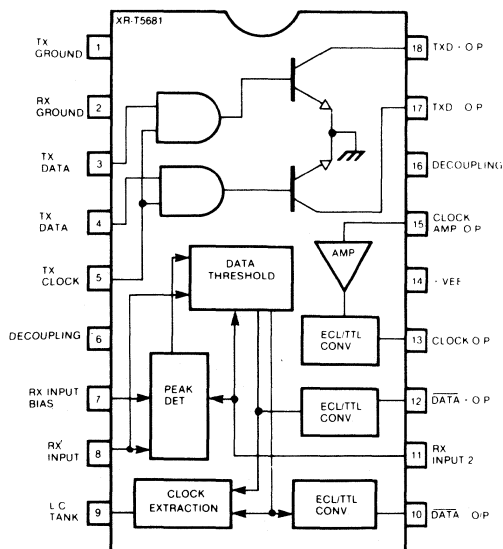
XR-T5681

TX GROUND 1
RX GROUND 2
TX DATA 3
TX DATA 4
TX CLOCK 5
DECOUPLING 6
RX INPUT BIAS 7
RX' INPUT 8
L C TANK 9

18 TXD · O P
17 TXD O P
16 DECOUPLING
15 CLOCK AMP O P
14 · VEE
13 CLOCK O P
12 $\overline{DATA}$ · O P
11 RX INPUT 2
10 $\overline{DATA}$ O/P

AMP
DATA THRESHOLD
ECL/TTL CONV
PEAK DET
ECL/TTL CONV
CLOCK EXTRACTION
ECL/TTL CONV